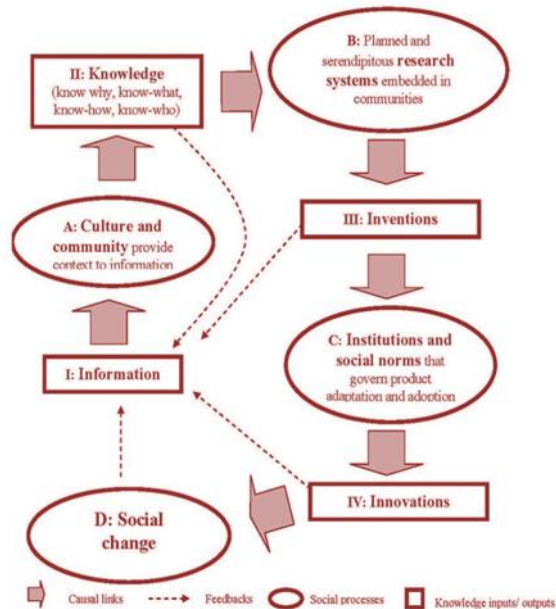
II: Knowledge (know why, know-what, know-how, know-who)

B: Planned and serendipitous research systems embedded in communities

A: Culture and community provide context to information

III: Inventions

C: Institutions and social norms that govern product adaptation and adoption

I: Information

IV: Innovations

D: Social change

Causal links
Feedbacks
Social processes
Knowledge inputs/ outputs